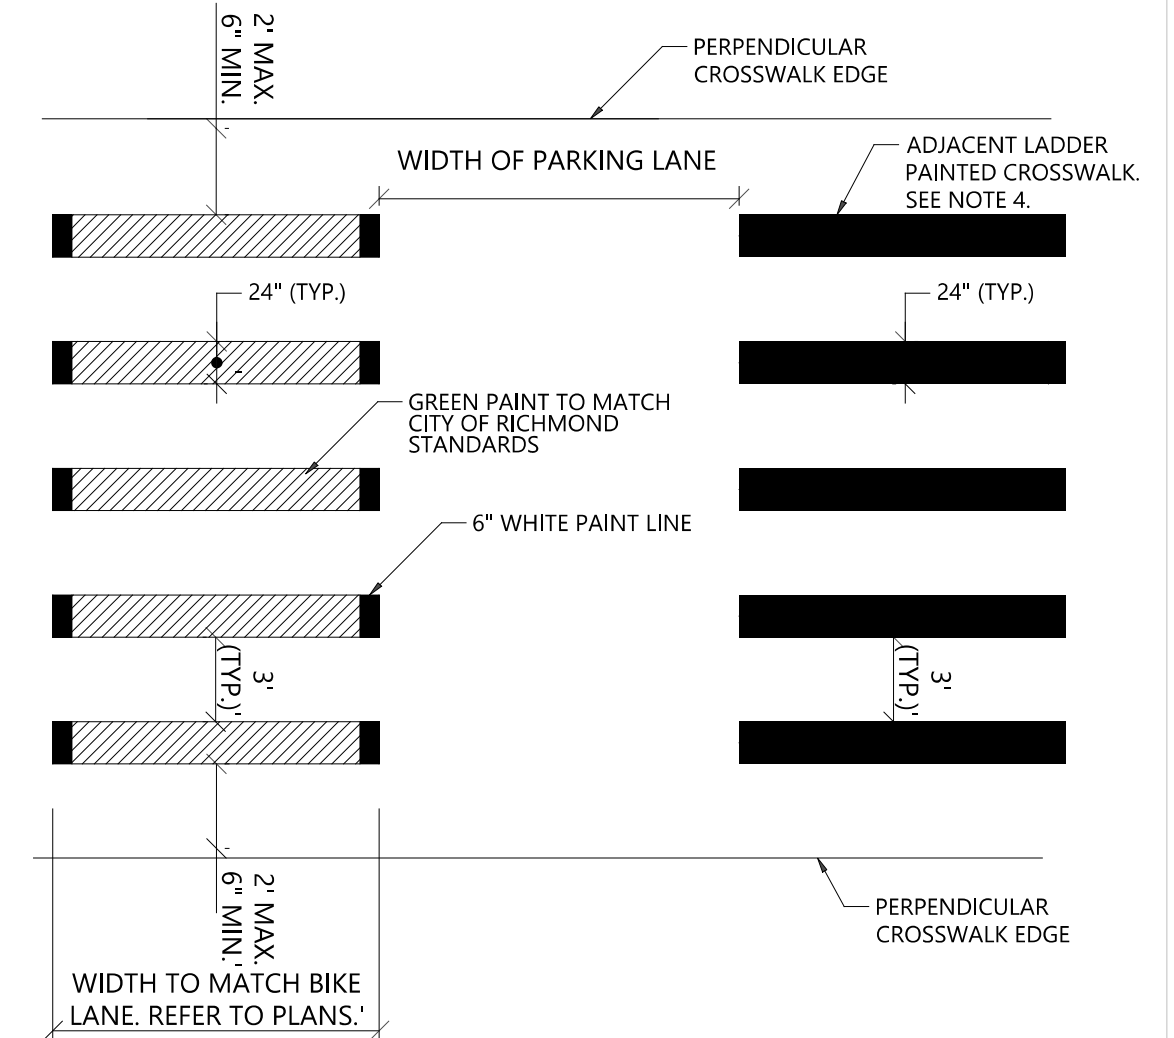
2' MAX.
6" MIN.

PERPENDICULAR
CROSSWALK EDGE

WIDTH OF PARKING LANE

ADJACENT LADDER
PAINTED CROSSWALK.
SEE NOTE 4.

24" (TYP.)

24" (TYP.)

GREEN PAINT TO MATCH
CITY OF RICHMOND
STANDARDS

6" WHITE PAINT LINE

3'
(TYP.)'

3'
(TYP.)'

2' MAX.
6" MIN.

PERPENDICULAR
CROSSWALK EDGE

WIDTH TO MATCH BIKE
LANE. REFER TO PLANS.'